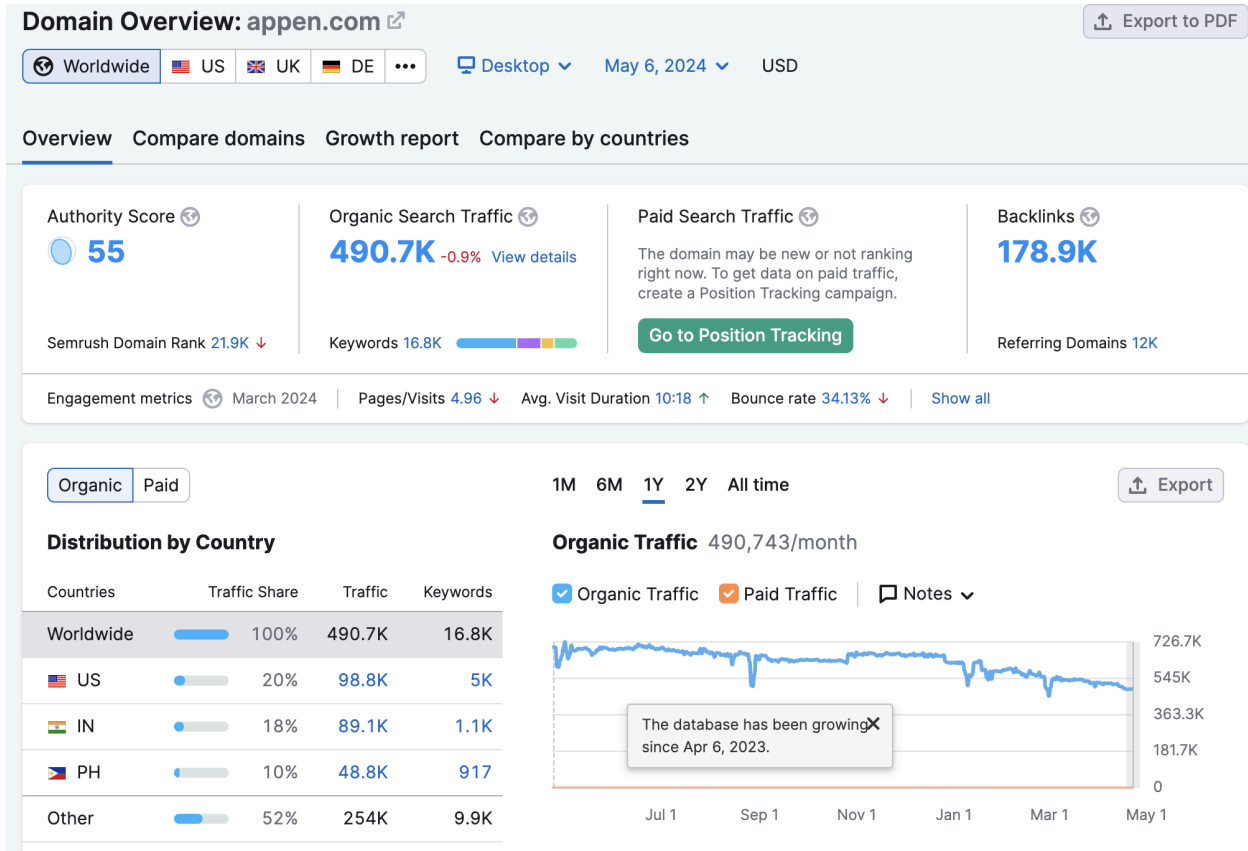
Domain Overview: appen.com

Export to PDF

Worldwide | US | UK | DE | •••

Desktop | May 6, 2024 | USD

Overview | Compare domains | Growth report | Compare by countries

Authority Score
55
Semrush Domain Rank 21.9K ↓

Organic Search Traffic
490.7K -0.9% View details
Keywords 16.8K

Paid Search Traffic
The domain may be new or not ranking right now. To get data on paid traffic, create a Position Tracking campaign.
Go to Position Tracking

Backlinks
178.9K
Referring Domains 12K

Engagement metrics March 2024 | Pages/Visits 4.96 ↓ | Avg. Visit Duration 10:18 ↑ | Bounce rate 34.13% ↓ | Show all

Organic | Paid

Distribution by Country

| Countries | Traffic Share | Traffic | Keywords |
|---|---|---|---|
| Worldwide | 100% | 490.7K | 16.8K |
| US | 20% | 98.8K | 5K |
| IN | 18% | 89.1K | 1.1K |
| PH | 10% | 48.8K | 917 |
| Other | 52% | 254K | 9.9K |

1M 6M 1Y 2Y All time

Export

Organic Traffic 490,743/month

Organic Traffic | Paid Traffic | Notes

726.7K
545K
363.3K
181.7K
0

The database has been growing since Apr 6, 2023.

Jul 1 Sep 1 Nov 1 Jan 1 Mar 1 May 1